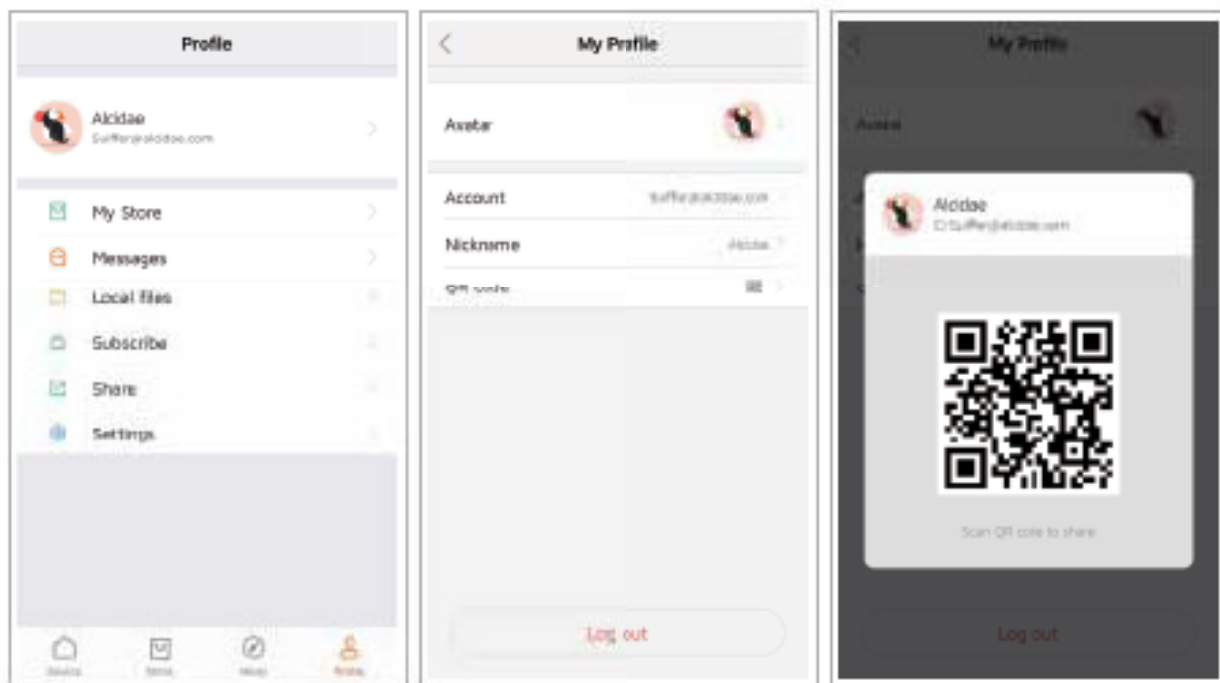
Profile

Alcidae
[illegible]

My Store

Messages

Local files

Subscribe

Share

Settings

Device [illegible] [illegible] Profile

My Profile

Avatar

Account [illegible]

Nickname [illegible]

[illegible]

Log out

My Profile

Avatar

Alcidae
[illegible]

Scan QR code to share

Log out